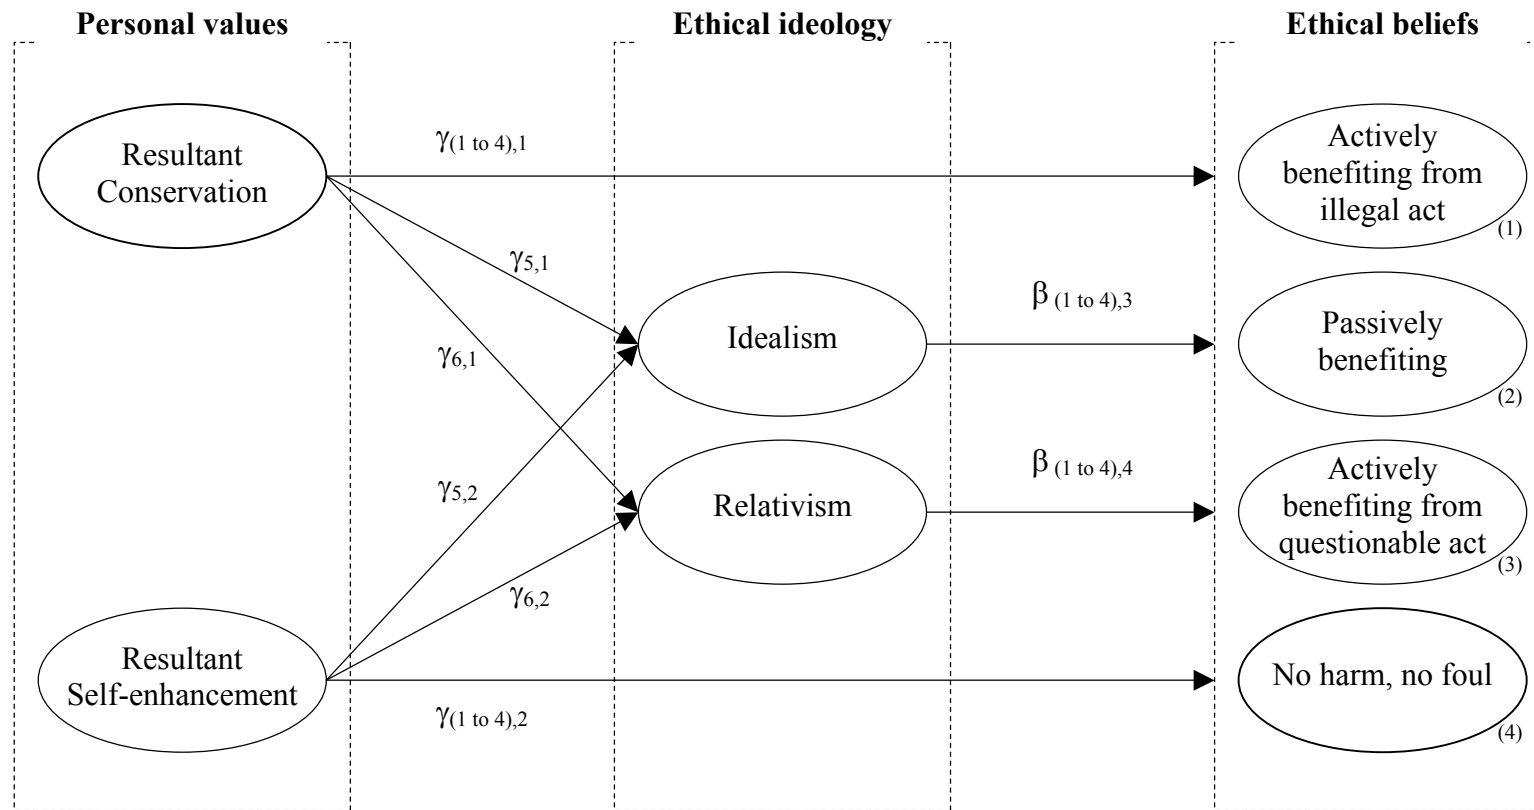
Personal values

Ethical ideology

Ethical beliefs

Resultant Conservation

$\gamma_{(1 \text{ to } 4),1}$

Actively benefiting from illegal act (1)

$\gamma_{5,1}$

$\beta_{(1 \text{ to } 4),3}$

Idealism

Passively benefiting (2)

$\gamma_{6,1}$

$\beta_{(1 \text{ to } 4),4}$

$\gamma_{5,2}$

Relativism

Actively benefiting from questionable act (3)

$\gamma_{6,2}$

Resultant Self-enhancement

No harm, no foul (4)

$\gamma_{(1 \text{ to } 4),2}$